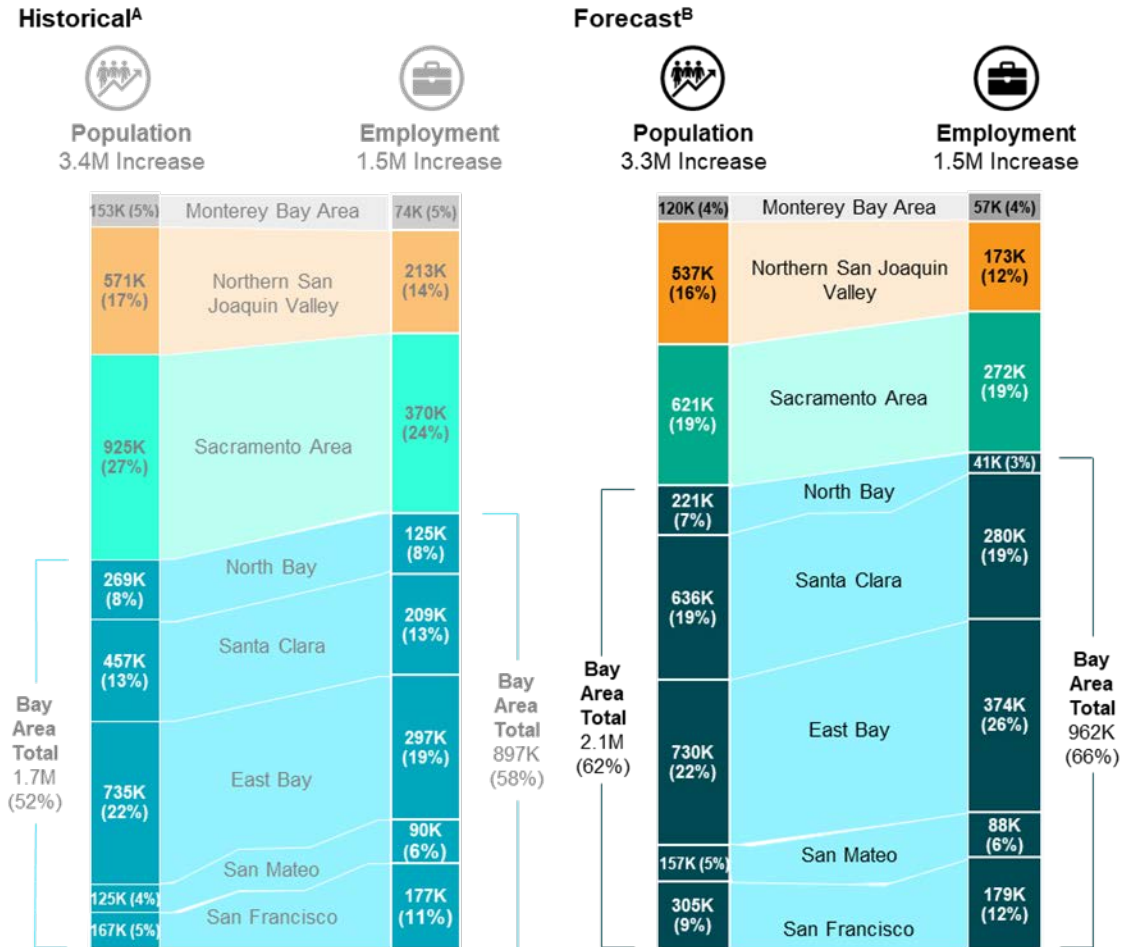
Historical$^{A}$

Population
3.4M Increase

Employment
1.5M Increase

153K (5%) Monterey Bay Area 74K (5%)

571K (17%) Northern San Joaquin Valley 213K (14%)

925K (27%) Sacramento Area 370K (24%)

269K (8%) North Bay 125K (8%)

457K (13%) Santa Clara 209K (13%)

735K (22%) East Bay 297K (19%)

San Mateo 90K (6%)

125K (4%)

167K (5%) San Francisco 177K (11%)

Bay Area Total 1.7M (52%)

Bay Area Total 897K (58%)

Forecast$^{B}$

Population
3.3M Increase

Employment
1.5M Increase

120K (4%) Monterey Bay Area 57K (4%)

537K (16%) Northern San Joaquin Valley 173K (12%)

621K (19%) Sacramento Area 272K (19%)

41K (3%)

221K (7%) North Bay

636K (19%) Santa Clara 280K (19%)

730K (22%) East Bay 374K (26%)

157K (5%) San Mateo 88K (6%)

305K (9%) San Francisco 179K (12%)

Bay Area Total 2.1M (62%)

Bay Area Total 962K (66%)